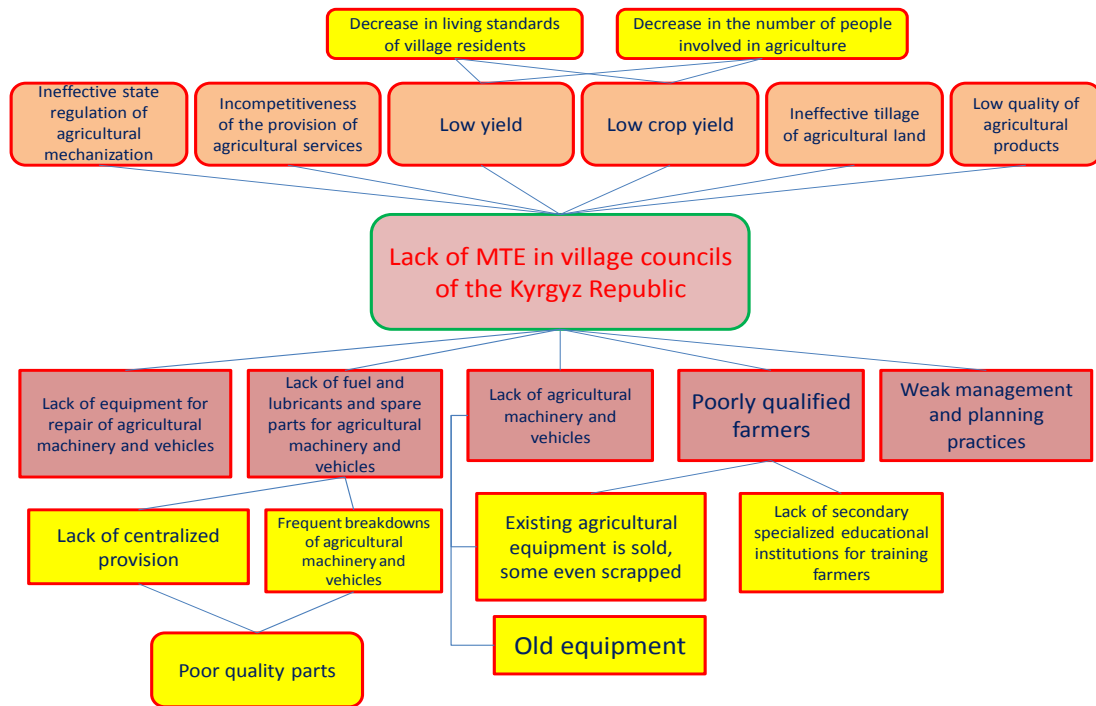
Decrease in living standards of village residents

Decrease in the number of people involved in agriculture

Ineffective state regulation of agricultural mechanization

Incompetitiveness of the provision of agricultural services

Low yield

Low crop yield

Ineffective tillage of agricultural land

Low quality of agricultural products

Lack of MTE in village councils of the Kyrgyz Republic

Lack of equipment for repair of agricultural machinery and vehicles

Lack of fuel and lubricants and spare parts for agricultural machinery and vehicles

Lack of agricultural machinery and vehicles

Poorly qualified farmers

Weak management and planning practices

Lack of centralized provision

Frequent breakdowns of agricultural machinery and vehicles

Existing agricultural equipment is sold, some even scrapped

Lack of secondary specialized educational institutions for training farmers

Old equipment

Poor quality parts